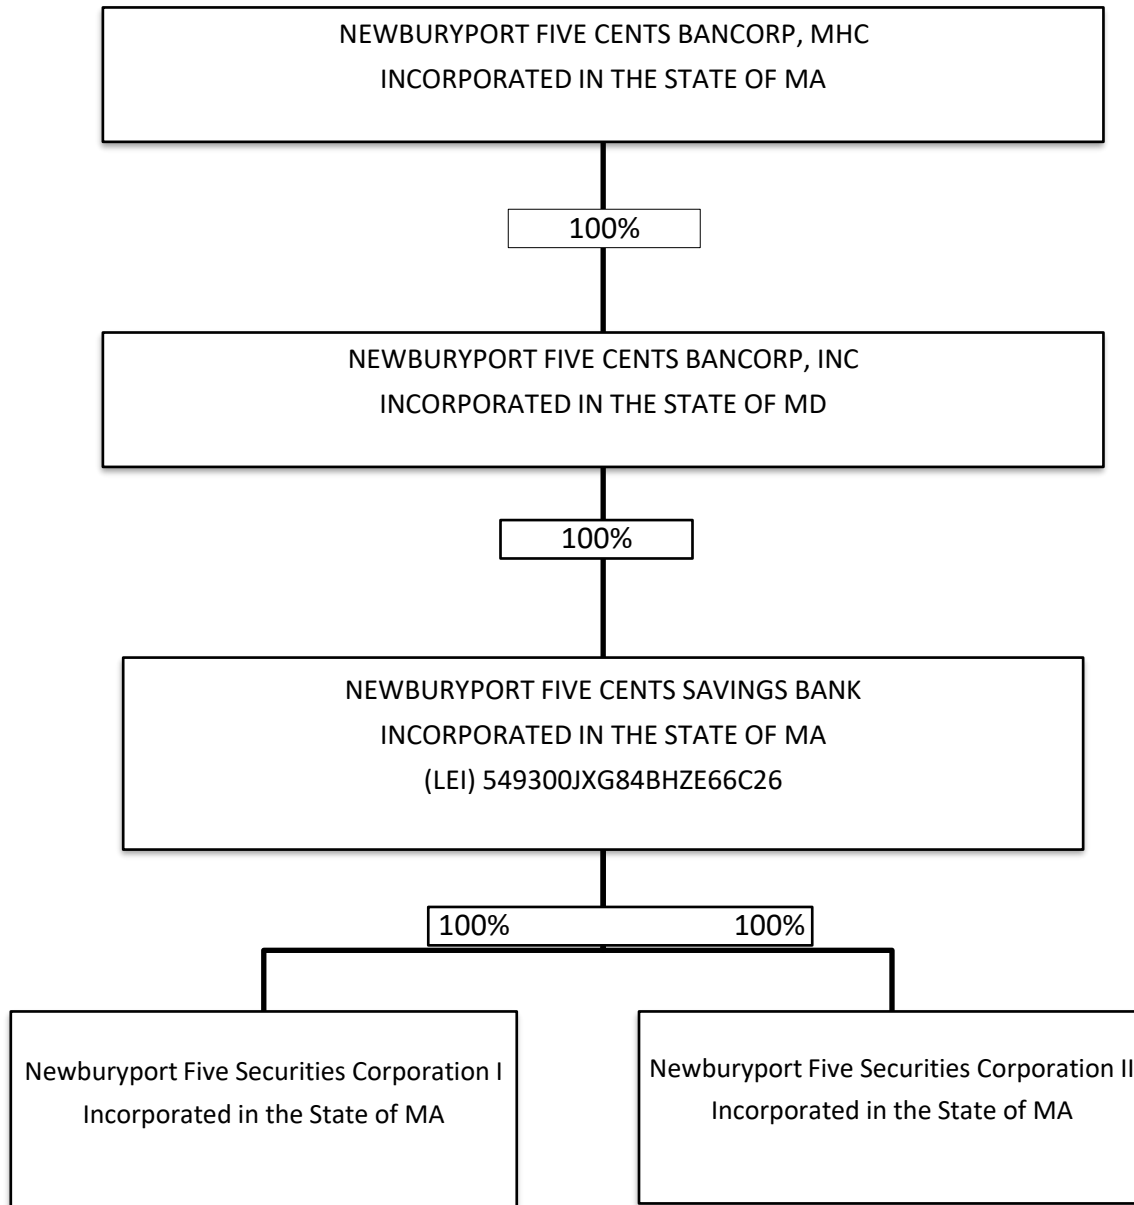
NEWBURYPORT FIVE CENTS BANCORP, MHC
INCORPORATED IN THE STATE OF MA

100%

NEWBURYPORT FIVE CENTS BANCORP, INC
INCORPORATED IN THE STATE OF MD

100%

NEWBURYPORT FIVE CENTS SAVINGS BANK
INCORPORATED IN THE STATE OF MA
(LEI) 549300JXG84BHZE66C26

100% 100%

Newburyport Five Securities Corporation I
Incorporated in the State of MA

Newburyport Five Securities Corporation II
Incorporated in the State of MA